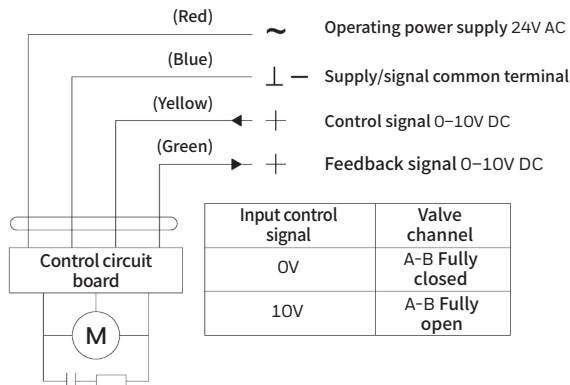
(Red)

~ Operating power supply 24V AC

(Blue)

⊥ — Supply/signal common terminal

(Yellow)

+ Control signal 0–10V DC

(Green)

+ Feedback signal 0–10V DC

Control circuit board

M

| Input control signal | Valve channel |
|---|---|
| 0V | A-B Fully closed |
| 10V | A-B Fully open |